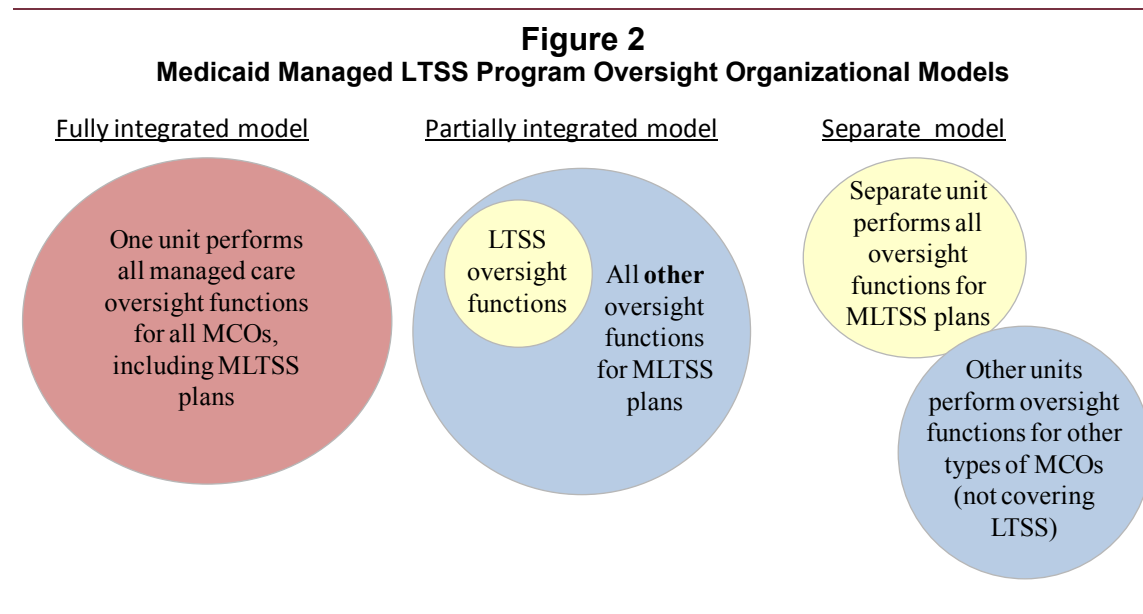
**Figure 2**
**Medicaid Managed LTSS Program Oversight Organizational Models**

Fully integrated model

One unit performs all managed care oversight functions for all MCOs, including MLTSS plans

Partially integrated model

LTSS oversight functions

All **other** oversight functions for MLTSS plans

Separate model

Separate unit performs all oversight functions for MLTSS plans

Other units perform oversight functions for other types of MCOs (not covering LTSS)